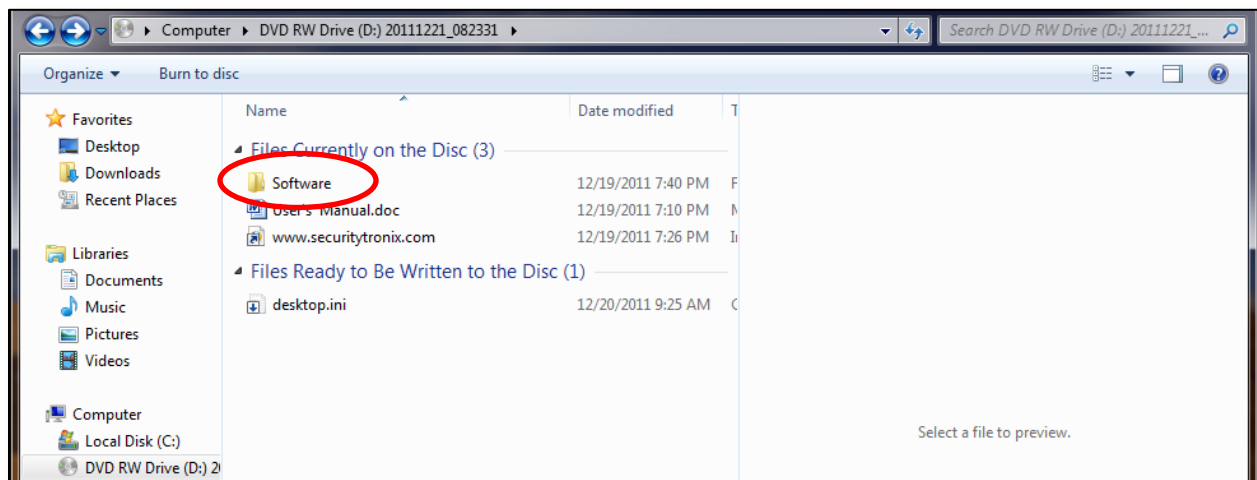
▸ Computer ▸ DVD RW Drive (D:) 20111221_082331 ▸

Search DVD RW Drive (D:) 20111221_...

Organize ▾ Burn to disc

Favorites
Desktop
Downloads
Recent Places

Libraries
Documents
Music
Pictures
Videos

Computer
Local Disk (C:)
DVD RW Drive (D:) 2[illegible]

| Name | Date modified | T |
|---|---|---|
| Files Currently on the Disc (3) | | |
| Software | 12/19/2011 7:40 PM | F |
| User's Manual.doc | 12/19/2011 7:10 PM | M |
| www.securitytronix.com | 12/19/2011 7:26 PM | I |
| Files Ready to Be Written to the Disc (1) | | |
| desktop.ini | 12/20/2011 9:25 AM | C |

Select a file to preview.